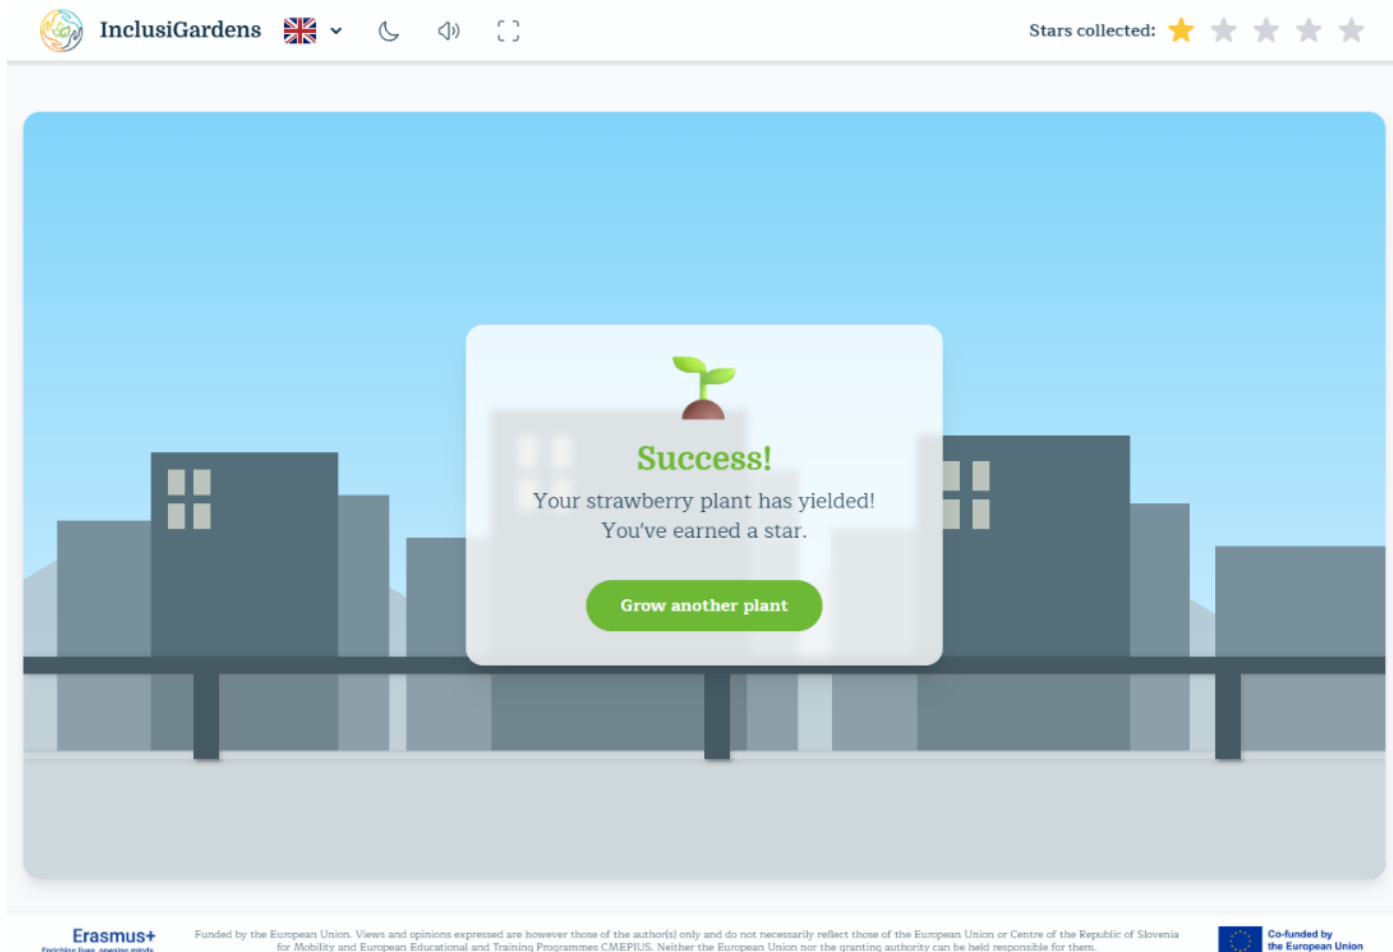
InclusiGardens

Stars collected:

Success!

Your strawberry plant has yielded!
You've earned a star.

Grow another plant

Erasmus+
Enriching lives, opening minds

Funded by the European Union. Views and opinions expressed are however those of the author(s) only and do not necessarily reflect those of the European Union or Centre of the Republic of Slovenia for Mobility and European Educational and Training Programmes CMEPIUS. Neither the European Union nor the granting authority can be held responsible for them.

Co-funded by the European Union